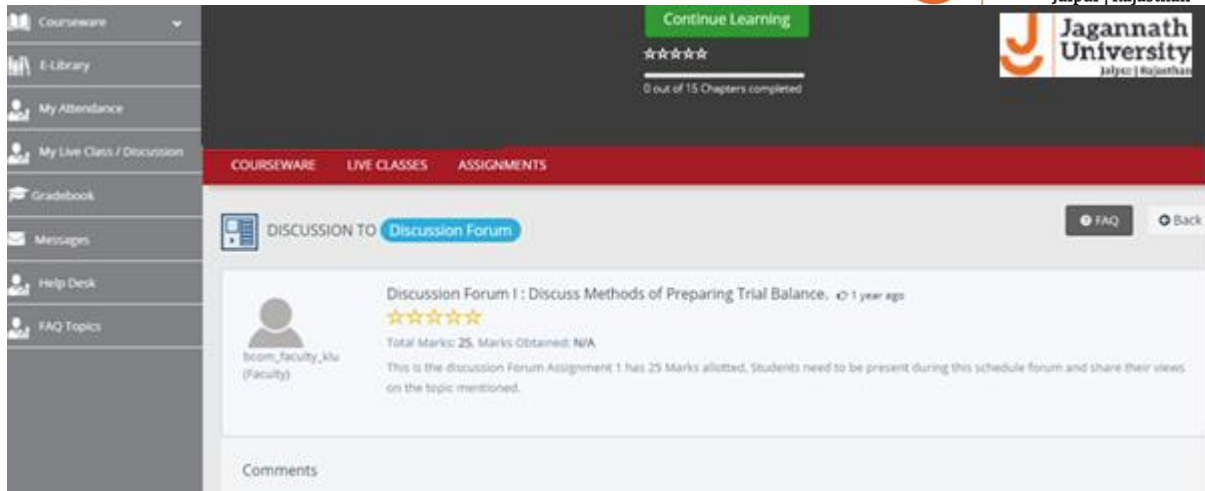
Courseware

E-Library

My Attendance

My Live Class / Discussion

Gradebook

Messages

Help Desk

FAQ Topics

Continue Learning

☆☆☆☆☆

0 out of 15 Chapters completed

Jagannath University
Jaipur | Rajasthan

COURSEWARE LIVE CLASSES ASSIGNMENTS

DISCUSSION TO Discussion Forum

FAQ

Back

bcom_faculty_klu
(Faculty)

Discussion Forum I : Discuss Methods of Preparing Trial Balance. 1 year ago

☆☆☆☆☆

Total Marks: 25, Marks Obtained: N/A

This is the discussion Forum Assignment 1 has 25 Marks allotted. Students need to be present during this schedule forum and share their views on the topic mentioned.

Comments